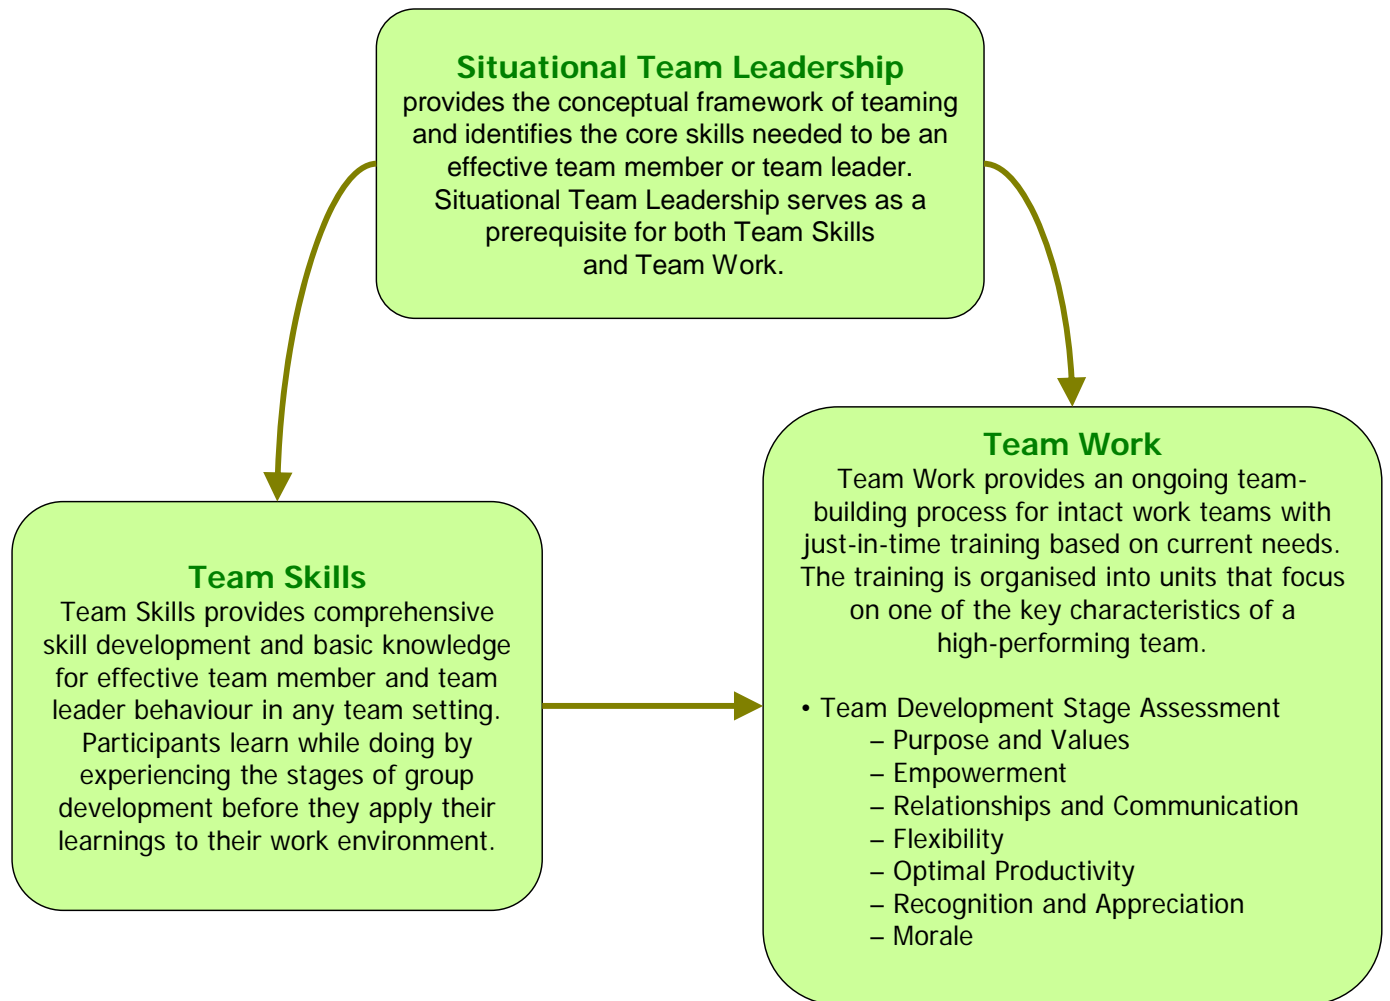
**Situational Team Leadership**
provides the conceptual framework of teaming and identifies the core skills needed to be an effective team member or team leader. Situational Team Leadership serves as a prerequisite for both Team Skills and Team Work.

**Team Skills**
Team Skills provides comprehensive skill development and basic knowledge for effective team member and team leader behaviour in any team setting. Participants learn while doing by experiencing the stages of group development before they apply their learnings to their work environment.

**Team Work**
Team Work provides an ongoing team-building process for intact work teams with just-in-time training based on current needs. The training is organised into units that focus on one of the key characteristics of a high-performing team.

• Team Development Stage Assessment
– Purpose and Values
– Empowerment
– Relationships and Communication
– Flexibility
– Optimal Productivity
– Recognition and Appreciation
– Morale